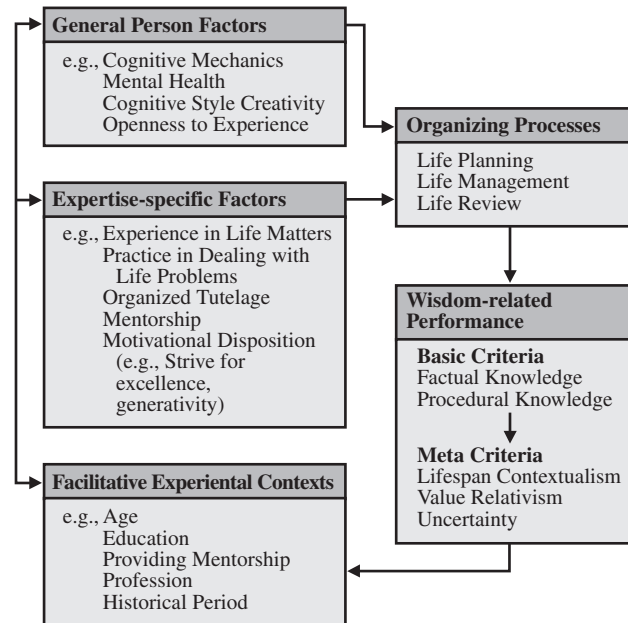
General Person Factors

e.g., Cognitive Mechanics
Mental Health
Cognitive Style Creativity
Openness to Experience

Organizing Processes

Life Planning
Life Management
Life Review

Expertise-specific Factors

e.g., Experience in Life Matters
Practice in Dealing with Life Problems
Organized Tutelage
Mentorship
Motivational Disposition (e.g., Strive for excellence, generativity)

Wisdom-related Performance

Basic Criteria
Factual Knowledge
Procedural Knowledge

Meta Criteria
Lifespan Contextualism
Value Relativism
Uncertainty

Facilitative Experiental Contexts

e.g., Age
Education
Providing Mentorship
Profession
Historical Period